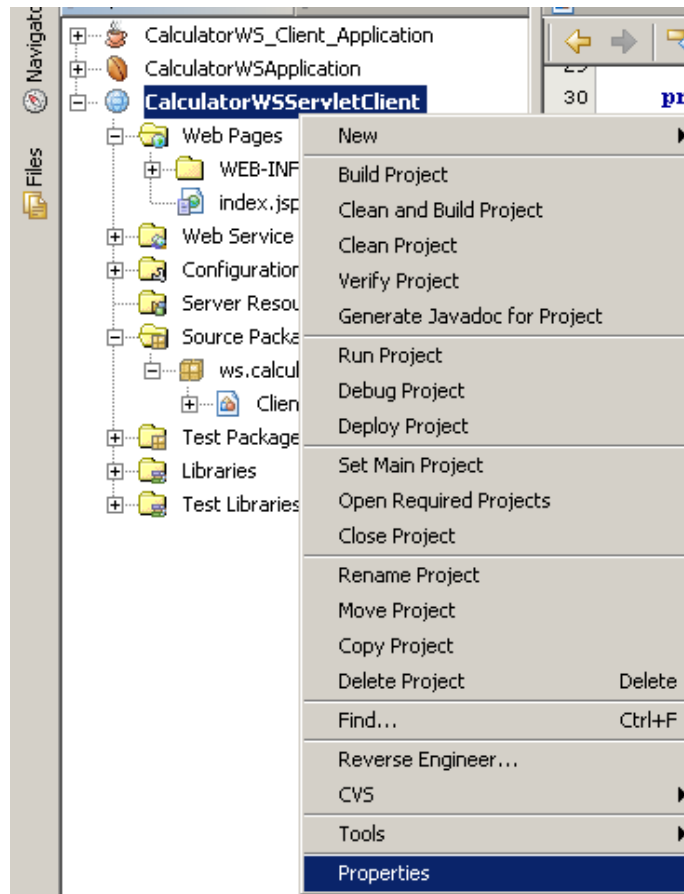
Navigato
Files

CalculatorWS_Client_Application
CalculatorWSApplication
CalculatorWSServletClient
Web Pages
WEB-INF
index.jsp
Web Service
Configuration
Server Resou
Source Packa
ws.calcul
Clien
Test Package
Libraries
Test Libraries

29
30 pr

New
Build Project
Clean and Build Project
Clean Project
Verify Project
Generate Javadoc for Project
Run Project
Debug Project
Deploy Project
Set Main Project
Open Required Projects
Close Project
Rename Project
Move Project
Copy Project
Delete Project Delete
Find... Ctrl+F
Reverse Engineer...
CVS
Tools
Properties